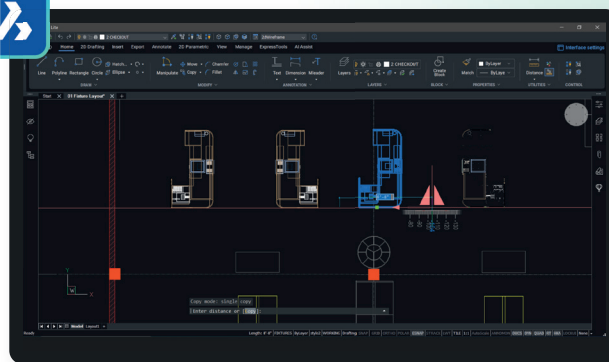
Lite

2 CHECKOUT

Home 2D Drafting Insert Export Annotate 2D Parametric View Manage ExpressTools AI Assist

Interface settings

Line Polyline Rectangle Circle Hatch Ellipse

DRAW

Manipulate Move Copy Chamfer Fillet

MODIFY

Text Dimension Wizard

ANNOTATION

Layers 2 CHECKOUT

LAYERS

Create Block

BLOCK

Match ByLayer ByLayer

PROPERTIES

Distance

UTILITIES

CONTROL

Start 01 Fishers Layout*

Copy mode: single copy

Enter distance or [Copy]:

Model Layout1

Ready

Length: 0'-0"